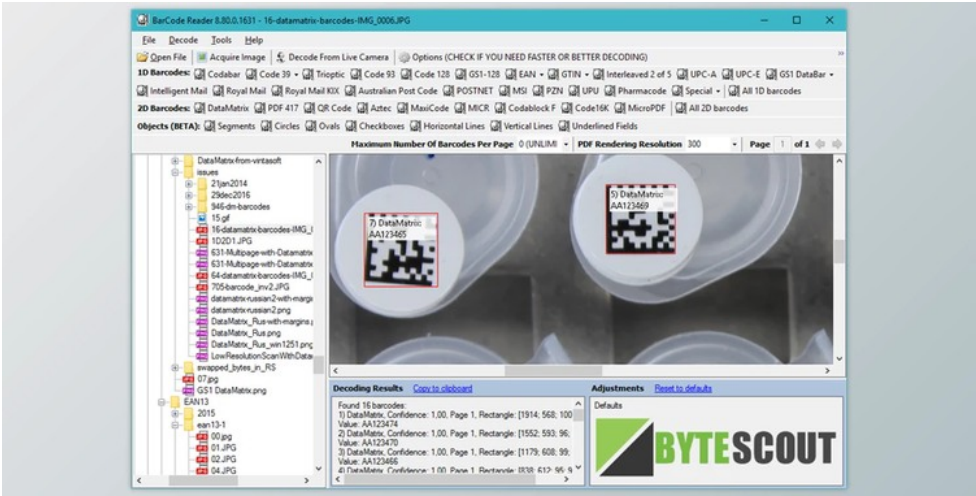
BarCode Reader 8.80.0.1631 - 16-datamatrix-barcodes-IMG_0006.JPG

File Decode Tools Help

Open File | Acquire Image | Decode From Live Camera | Options (CHECK IF YOU NEED FASTER OR BETTER DECODING)

1D Barcodes: Codabar | Code 39 | Trioptic | Code 93 | Code 128 | GS1-128 | EAN | GTIN | Interleaved 2 of 5 | UPC-A | UPC-E | GS1 DataBar | Intelligent Mail | Royal Mail | Royal Mail KIX | Australian Post Code | POSTNET | MSI | PZN | UPU | Pharmacode | Special | All 1D barcodes

2D Barcodes: DataMatrix | PDF 417 | QR Code | Aztec | MaxiCode | MICR | Codablock F | Code16K | MicroPDF | All 2D barcodes

Objects (BETA): Segments | Circles | Ovals | Checkboxes | Horizontal Lines | Vertical Lines | Underlined Fields

Maximum Number Of Barcodes Per Page 0 (UNLIMI | PDF Rendering Resolution 300 | Page 1 of 1

DataMatrix-from-vintasoft
issues
21jan2014
29dec2016
946-dm-barcodes
15.gif
16-datamatrix-barcodes-IMG_(
1D2D1.JPG
631-Multipage-with-Datamatri
631-Multipage-with-Datamatri
64-datamatrix-barcodes-IMG_(
705-barcode_inv2.JPG
datamatrix-russian2-with-marg
datamatrix-russian2.png
DataMatrix_Rus-with-margins.j
DataMatrix_Rus.png
DataMatrix_Rus_win1251.png
LowResolutionScanWithData
swapped_bytes_in_RS
07.jpg
GS1 DataMatrix.png
EAN13
2015
ean13-1
00.jpg
01.JPG
02.JPG
04.JPG

7) DataMatrix
AA123465

5) DataMatrix
AA123469

Decoding Results Copy to clipboard
Found 16 barcodes:
1) DataMatrix, Confidence: 1,00, Page 1, Rectangle: [1914; 568; 100
Value: AA123474
2) DataMatrix, Confidence: 1,00, Page 1, Rectangle: [1552; 593; 96;
Value: AA123470
3) DataMatrix, Confidence: 1,00, Page 1, Rectangle: [1179; 608; 99;
Value: AA123466
4) DataMatrix, Confidence: 1,00, Page 1, Rectangle: [838; 612; 95; 9

Adjustments Reset to defaults
Defaults

BYTESCOUT